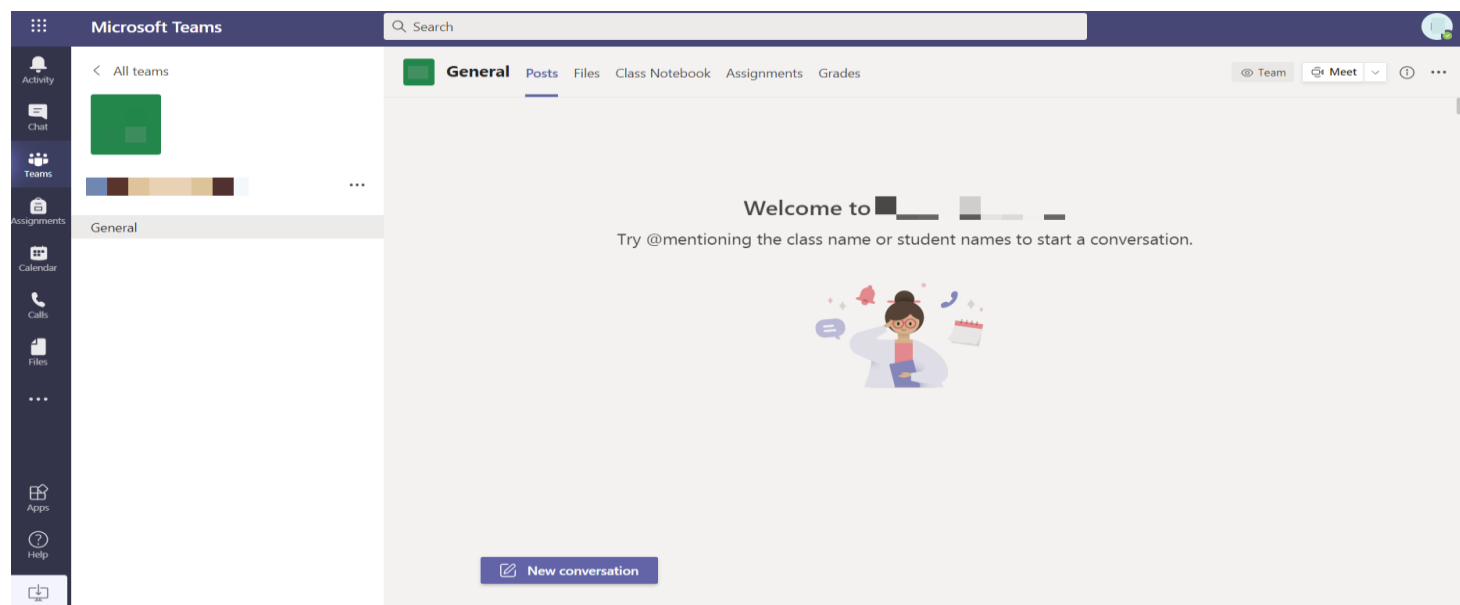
Microsoft Teams

Search

Activity
Chat
Teams
Assignments
Calendar
Calls
Files
...
Apps
Help

< All teams

...

General

General Posts Files Class Notebook Assignments Grades

Team Meet

Welcome to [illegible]

Try @mentioning the class name or student names to start a conversation.

New conversation